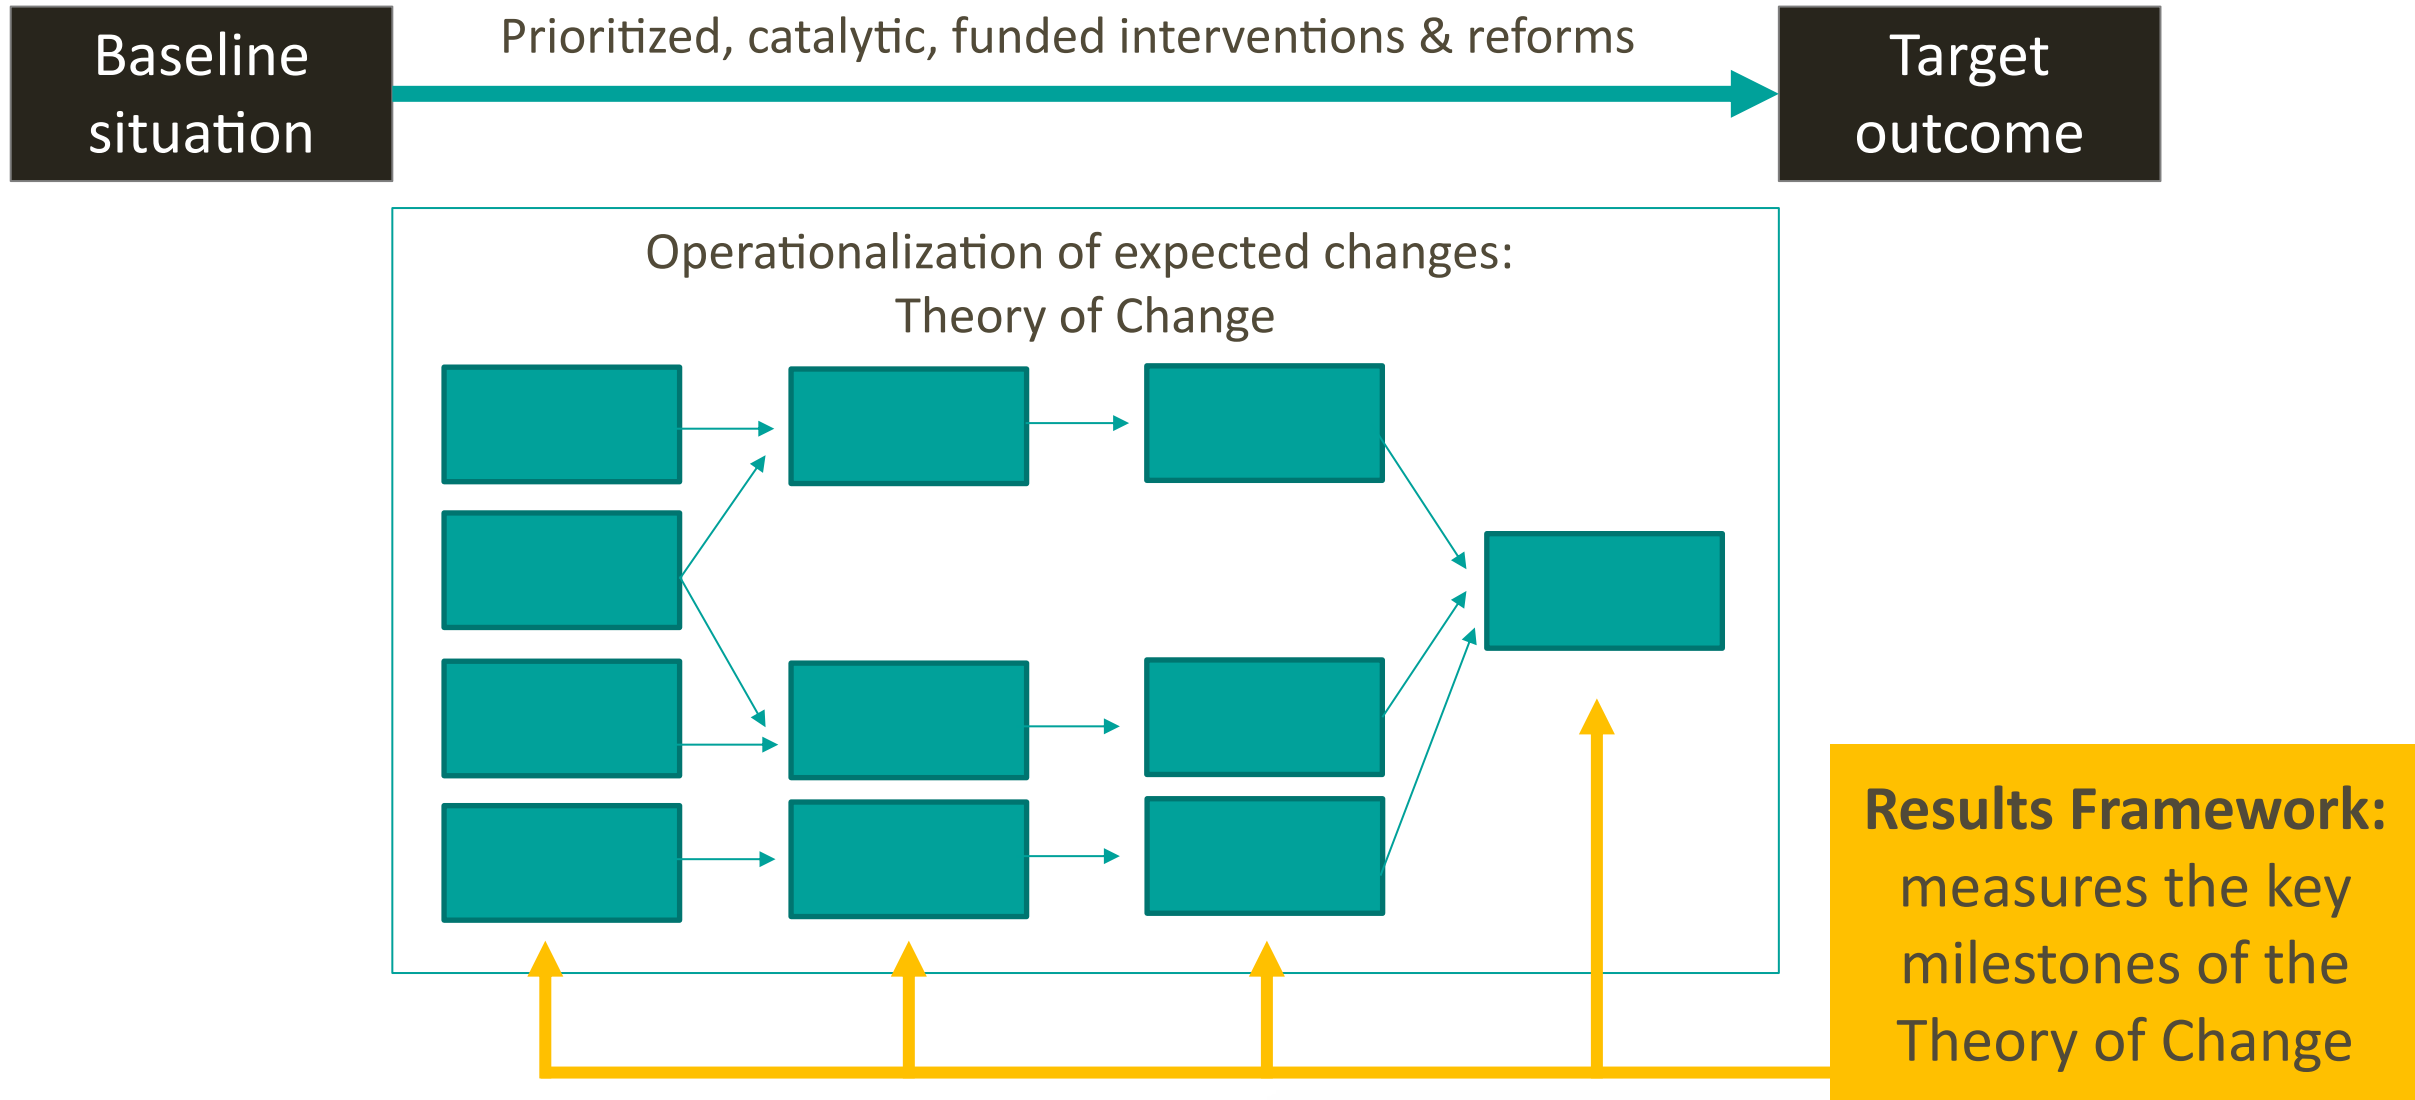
Baseline situation

Prioritized, catalytic, funded interventions & reforms

Target outcome

Operationalization of expected changes: Theory of Change

**Results Framework:** measures the key milestones of the Theory of Change